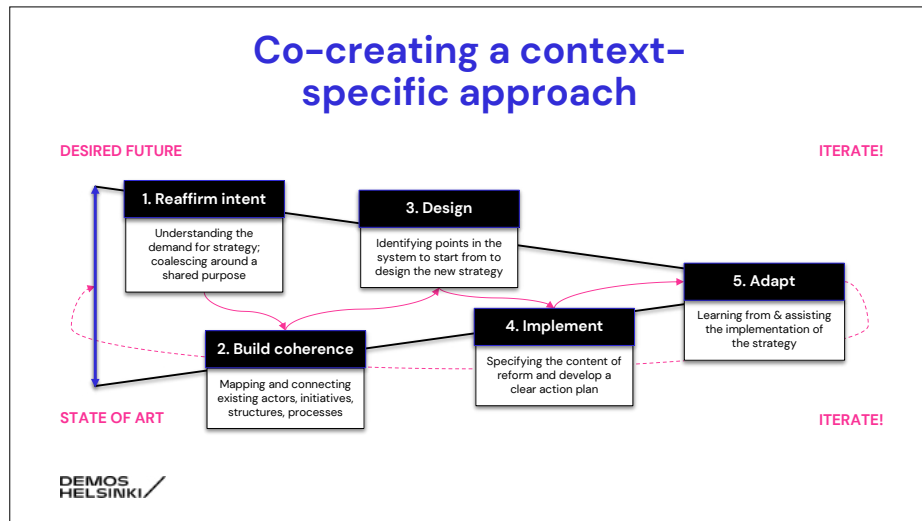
Co-creating a context-specific approach

DESIRED FUTURE

ITERATE!

1. Reaffirm intent

Understanding the demand for strategy; coalescing around a shared purpose

3. Design

Identifying points in the system to start from to design the new strategy

5. Adapt

Learning from & assisting the implementation of the strategy

2. Build coherence

Mapping and connecting existing actors, initiatives, structures, processes

4. Implement

Specifying the content of reform and develop a clear action plan

STATE OF ART

ITERATE!

DEMOS HELSINKI